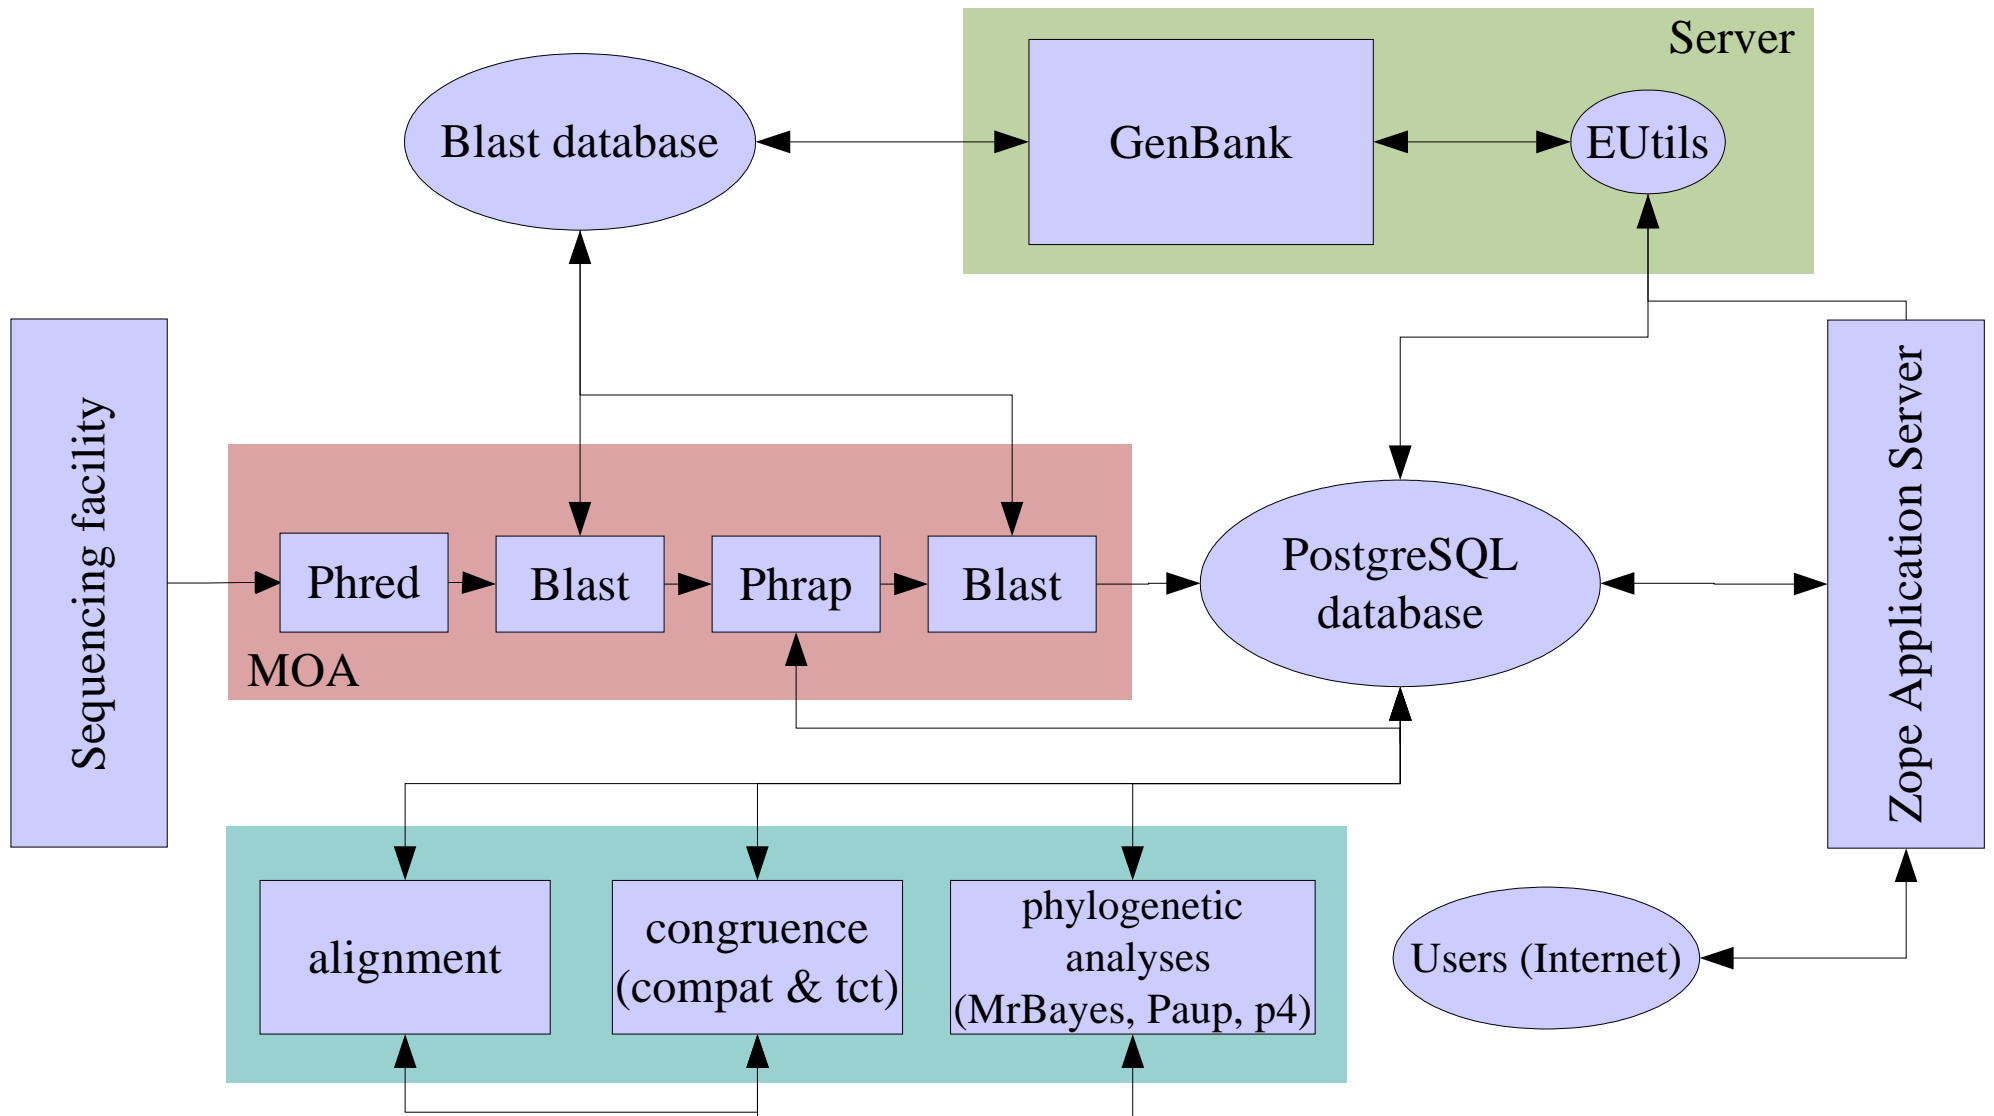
Server

Blast database

GenBank

EUtils

Sequencing facility

Phred

Blast

Phrap

Blast

MOA

PostgreSQL database

Zope Application Server

alignment

congruence (compat & tct)

phylogenetic analyses (MrBayes, Paup, p4)

Users (Internet)